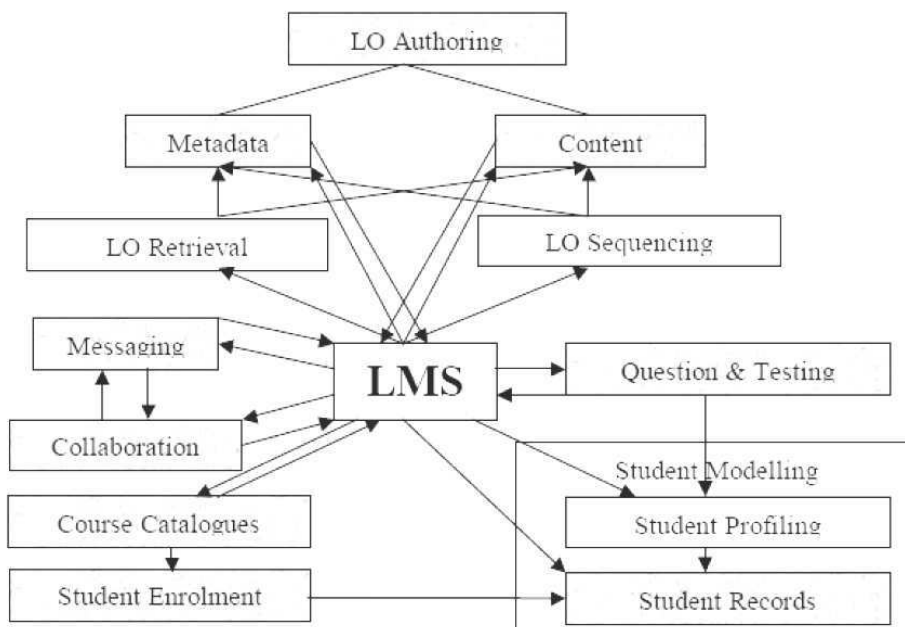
LO Authoring

Metadata

Content

LO Retrieval

LO Sequencing

Messaging

LMS

Question & Testing

Collaboration

Student Modelling

Course Catalogues

Student Profiling

Student Enrolment

Student Records